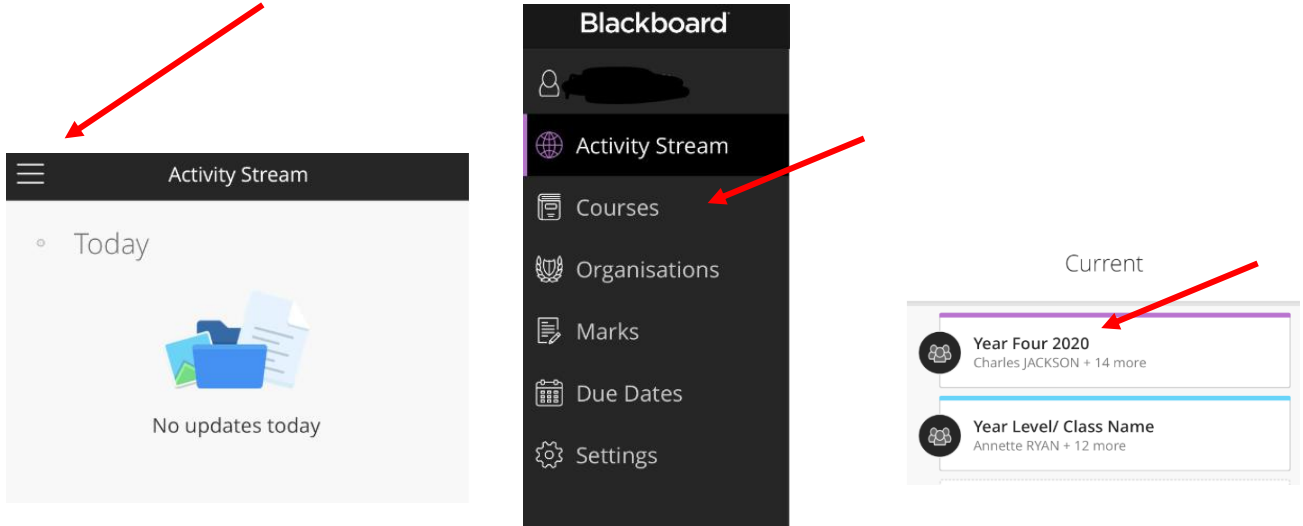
Activity Stream

Today

No updates today

Blackboard

Activity Stream

Courses

Organisations

Marks

Due Dates

Settings

Current

Year Four 2020
Charles JACKSON + 14 more

Year Level/ Class Name
Annette RYAN + 12 more